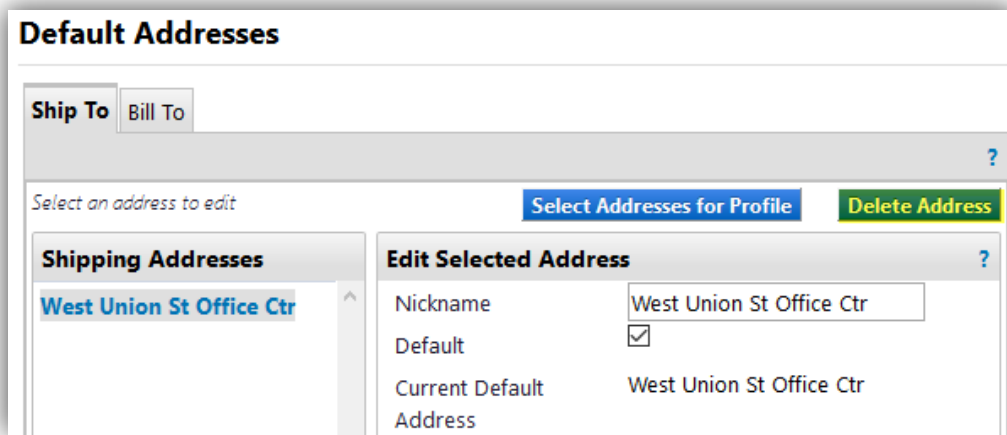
Default Addresses

Ship To | Bill To

?

Select an address to edit

Select Addresses for Profile

Delete Address

Shipping Addresses

West Union St Office Ctr

Edit Selected Address

?

Nickname | West Union St Office Ctr

Default ☑

Current Default Address | West Union St Office Ctr